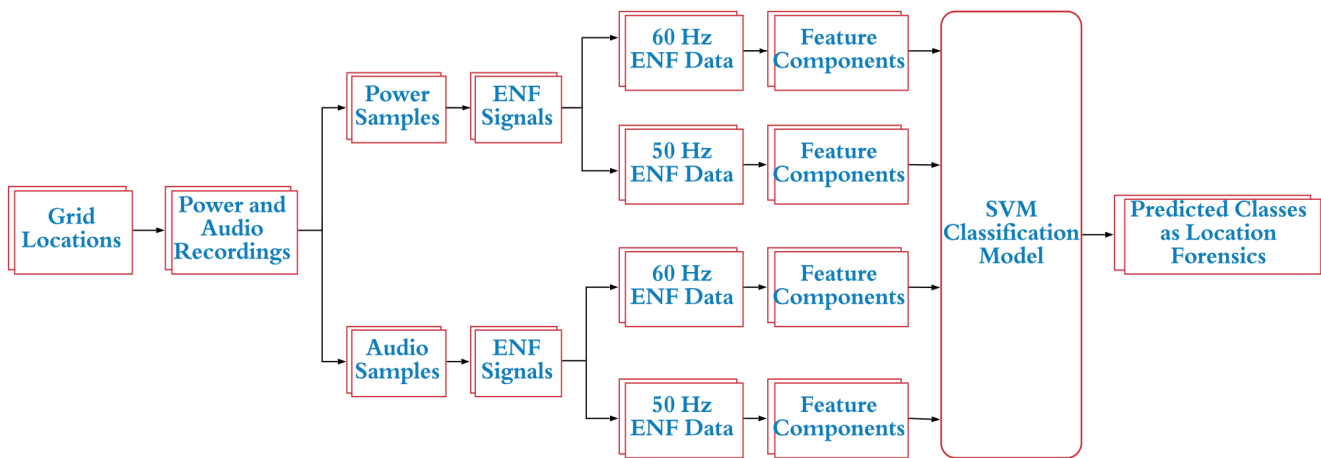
Grid Locations

Power and Audio Recordings

Power Samples

ENF Signals

60 Hz ENF Data

Feature Components

50 Hz ENF Data

Feature Components

Audio Samples

ENF Signals

60 Hz ENF Data

Feature Components

50 Hz ENF Data

Feature Components

SVM Classification Model

Predicted Classes as Location Forensics